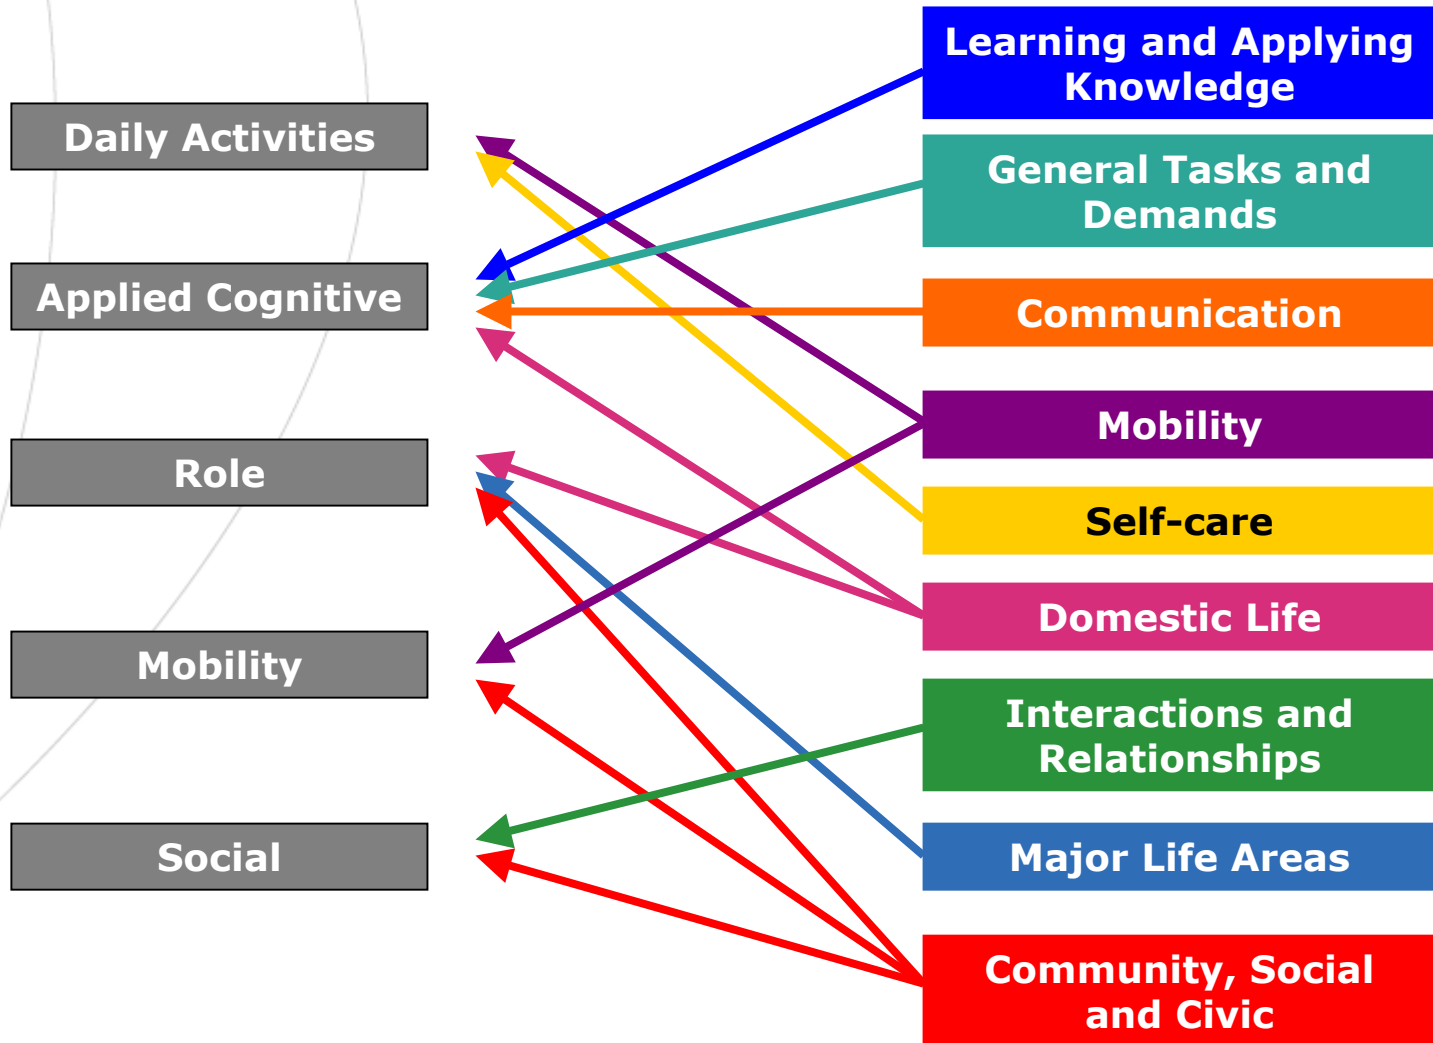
Daily Activities

Applied Cognitive

Role

Mobility

Social

Learning and Applying Knowledge

General Tasks and Demands

Communication

Mobility

Self-care

Domestic Life

Interactions and Relationships

Major Life Areas

Community, Social and Civic